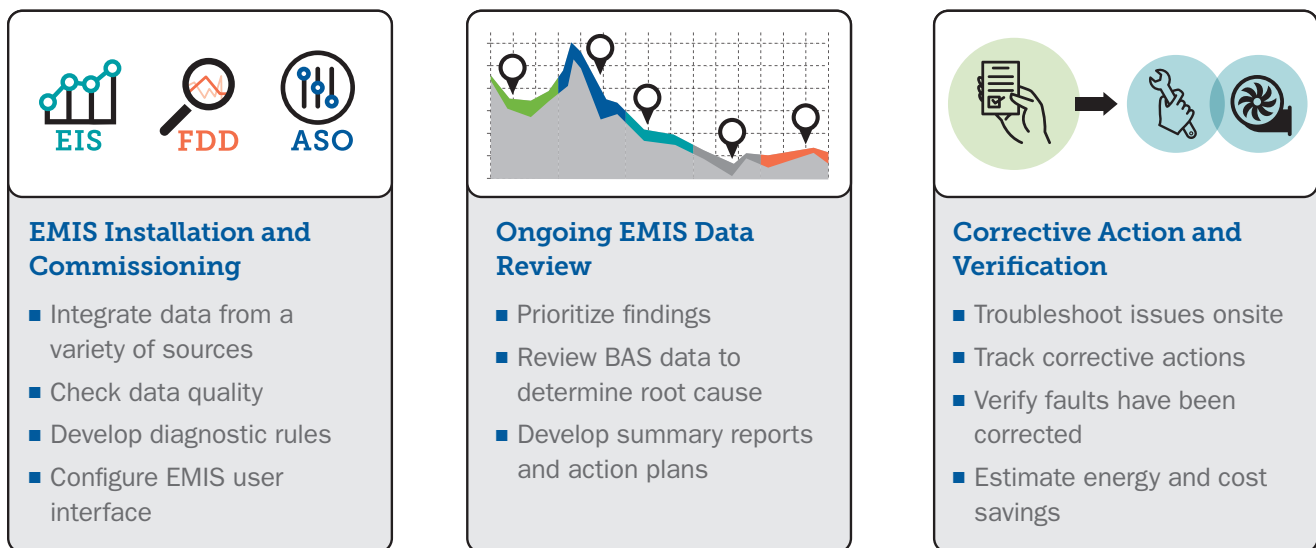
EIS FDD ASO

EMIS Installation and Commissioning

- Integrate data from a variety of sources
- Check data quality
- Develop diagnostic rules
- Configure EMIS user interface

Ongoing EMIS Data Review

- Prioritize findings
- Review BAS data to determine root cause
- Develop summary reports and action plans

Corrective Action and Verification

- Troubleshoot issues onsite
- Track corrective actions
- Verify faults have been corrected
- Estimate energy and cost savings